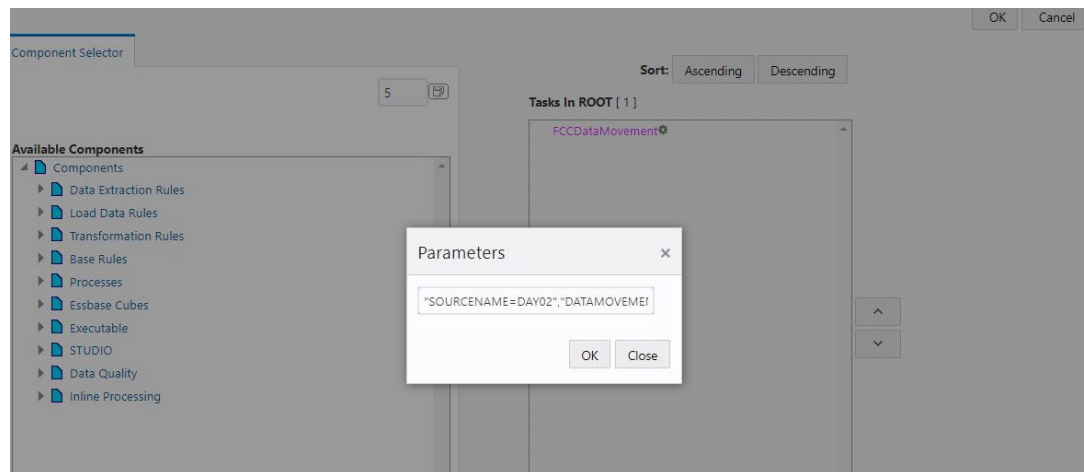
OK Cancel

Component Selector

5

Sort: Ascending Descending

Tasks In ROOT [ 1 ]

FCCDataMovement

Available Components

Components

Data Extraction Rules

Load Data Rules

Transformation Rules

Base Rules

Processes

Essbase Cubes

Executable

STUDIO

Data Quality

Inline Processing

Parameters ×

"SOURCENAME=DAY02","DATAMOVEMEI

OK Close